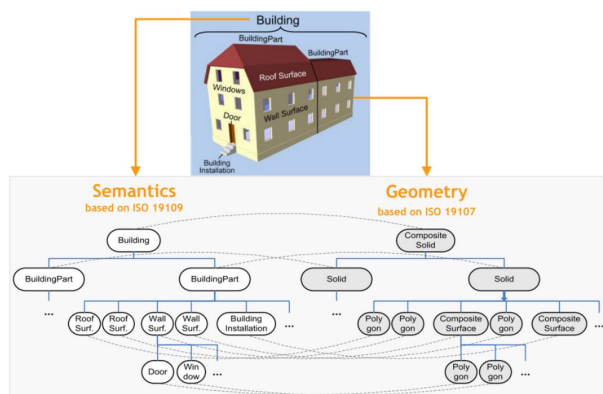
Building

BuildingPart

BuildingPart

Roof Surface

Windows

Door

Wall Surface

Building Installation

Semantics

based on ISO 19109

Geometry

based on ISO 19107

Building

BuildingPart

BuildingPart

...

Roof Surf.

Roof Surf.

Wall Surf.

Wall Surf.

Building Installation

...

Door

Win dow

...

Composite Solid

Solid

Solid

...

Poly gon

Poly gon

Composite Surface

Poly gon

Composite Surface

...

Poly gon

Poly gon

...